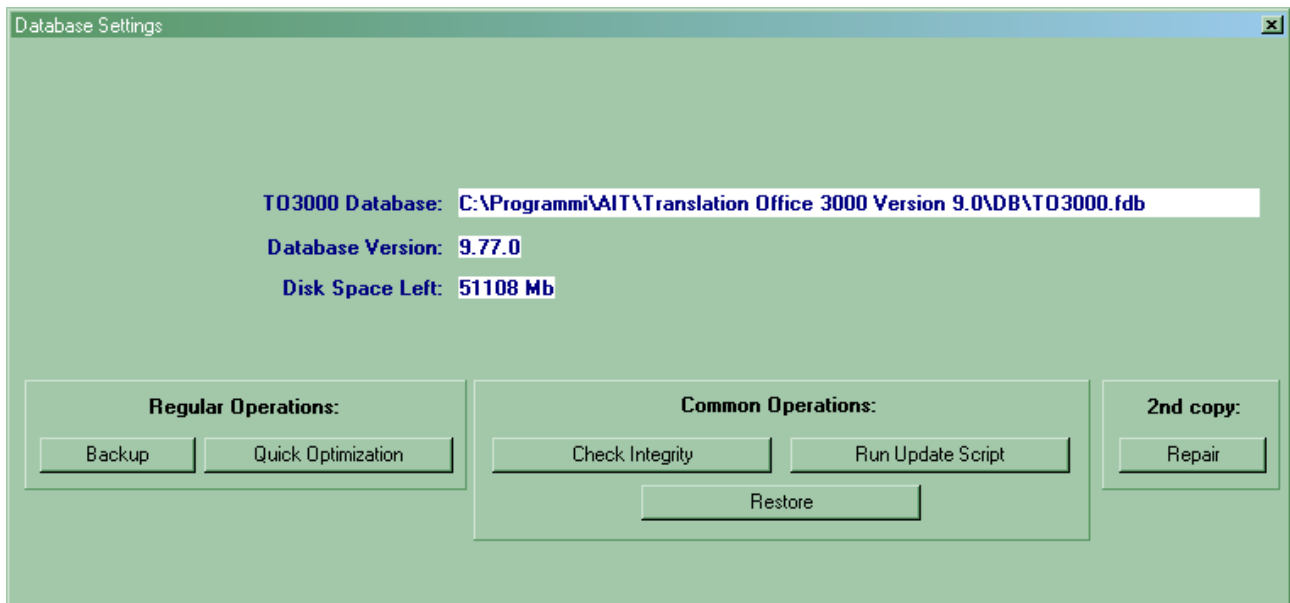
Database Settings

TO3000 Database: C:\Programmi\AIT\Translation Office 3000 Version 9.0\DB\TO3000.fdb

Database Version: 9.77.0

Disk Space Left: 51108 Mb

Regular Operations:

Backup

Quick Optimization

Common Operations:

Check Integrity

Run Update Script

Restore

2nd copy:

Repair